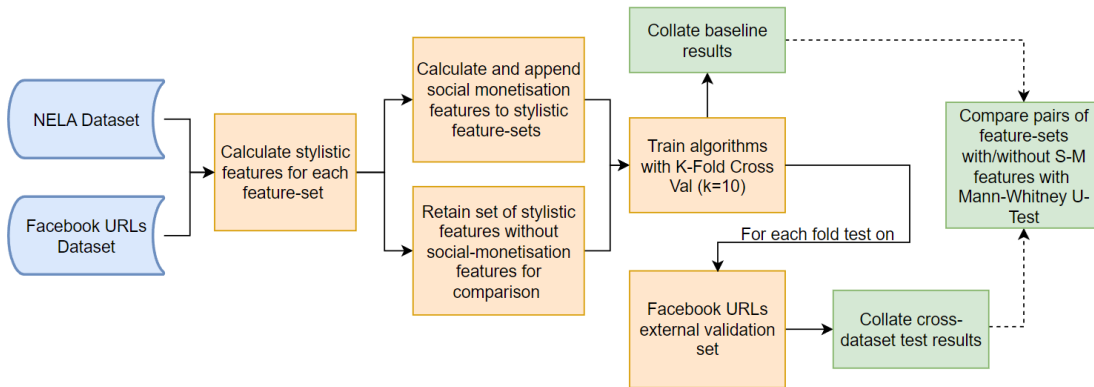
NELA Dataset

Facebook URLs Dataset

Calculate stylistic features for each feature-set

Calculate and append social monetisation features to stylistic feature-sets

Retain set of stylistic features without social-monetisation features for comparison

Collate baseline results

Train algorithms with K-Fold Cross Val (k=10)

For each fold test on

Facebook URLs external validation set

Collate cross-dataset test results

Compare pairs of feature-sets with/without S-M features with Mann-Whitney U-Test